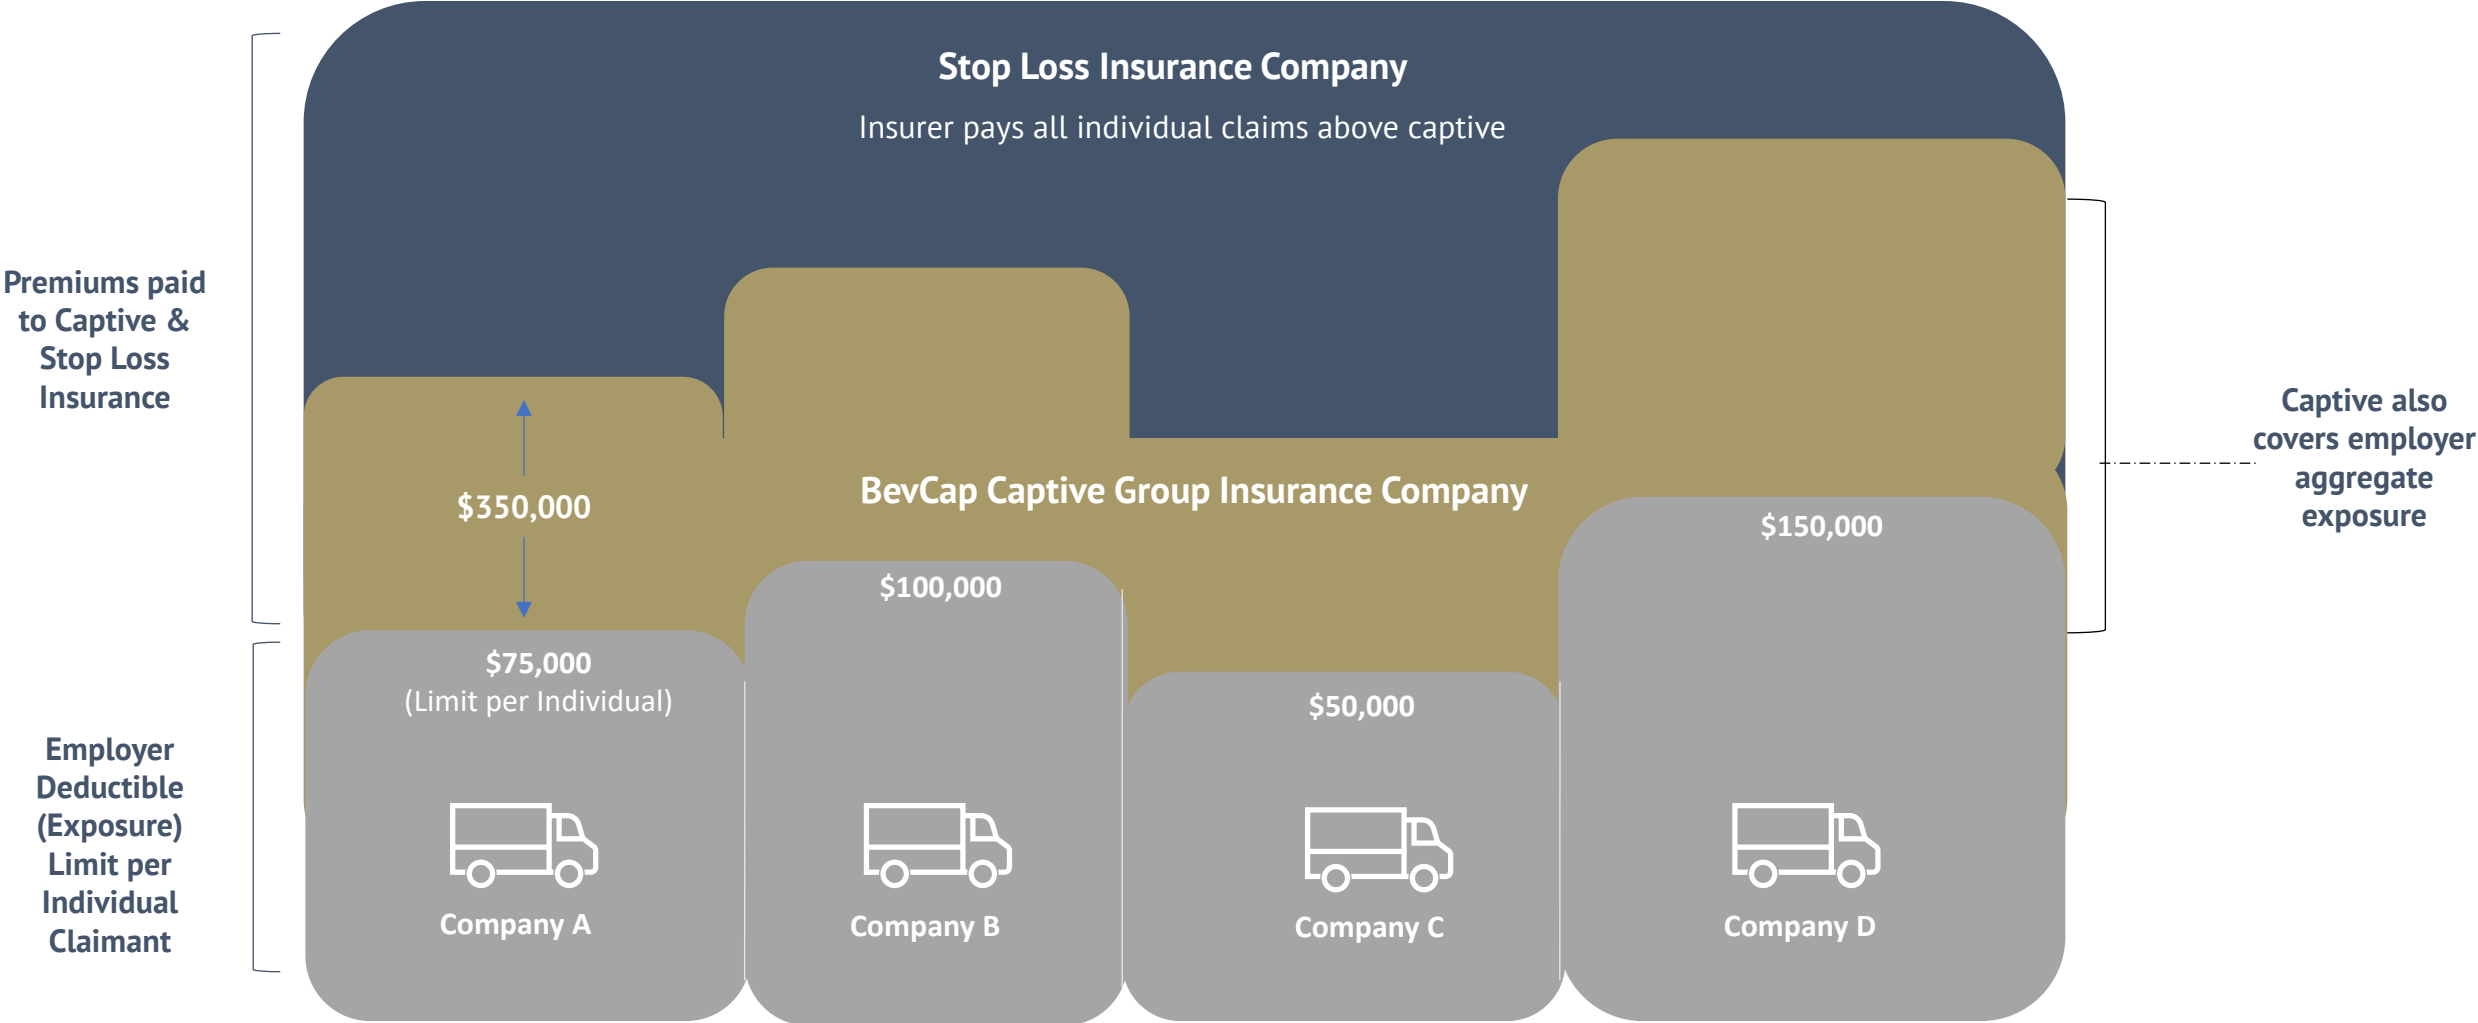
Premiums paid to Captive & Stop Loss Insurance

Employer Deductible (Exposure) Limit per Individual Claimant

Stop Loss Insurance Company

Insurer pays all individual claims above captive

$350,000

BevCap Captive Group Insurance Company

Captive also covers employer aggregate exposure

$75,000
(Limit per Individual)

Company A

$100,000

Company B

$50,000

Company C

$150,000

Company D